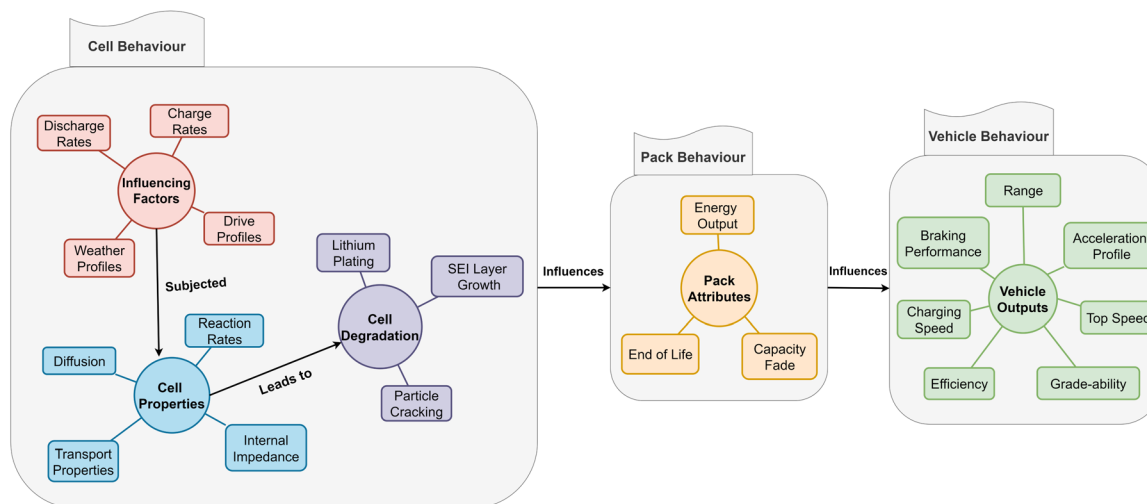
Cell Behaviour

Charge Rates

Discharge Rates

Influencing Factors

Drive Profiles

Weather Profiles

Subjected

Lithium Plating

SEI Layer Growth

Cell Degradation

Reaction Rates

Diffusion

Cell Properties

Leads to

Particle Cracking

Transport Properties

Internal Impedance

Influences

Pack Behaviour

Energy Output

Pack Attributes

End of Life

Capacity Fade

Influences

Vehicle Behaviour

Range

Braking Performance

Acceleration Profile

Charging Speed

Vehicle Outputs

Top Speed

Efficiency

Grade-ability